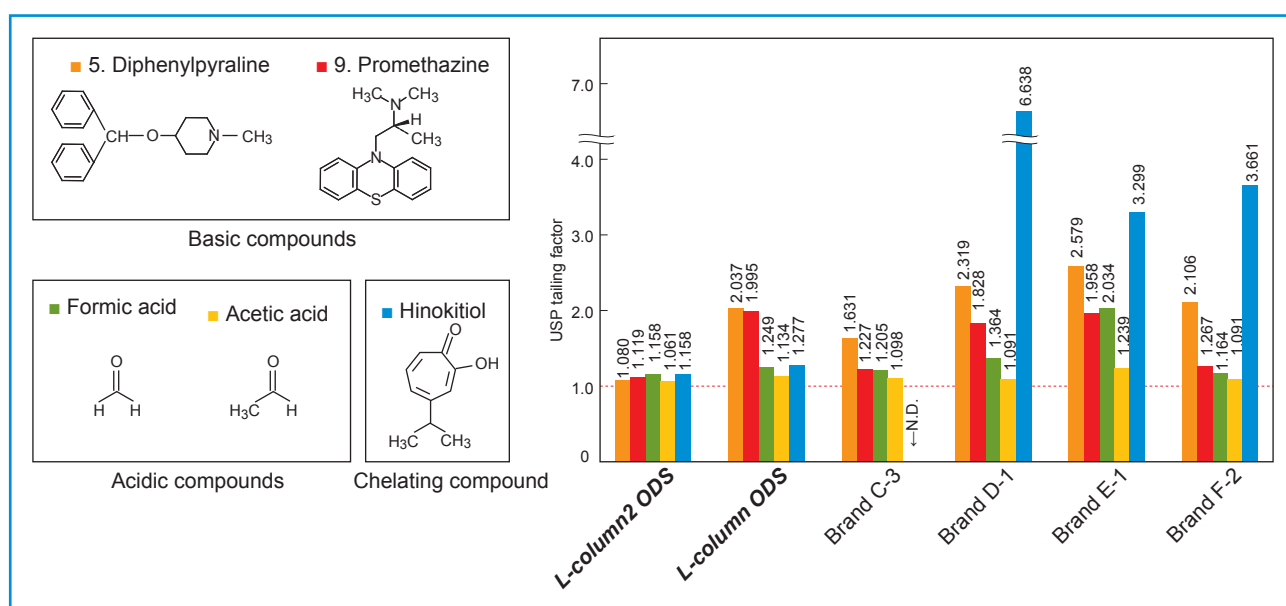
5. Diphenylpyraline
9. Promethazine

CH–O– N –CH3

$H_3C$ N $CH_3$
H
$CH_3$
N
S

Basic compounds

Formic acid
Acetic acid
Hinokitiol

O
H H

O
$H_3C$ H

O
OH
$H_3C$ $CH_3$

Acidic compounds
Chelating compound

USP tailing factor

7.0
4.0
3.0
2.0
1.0
0

1.080 1.119 1.158 1.061 1.158
2.037 1.995 1.249 1.134 1.277
1.631 1.227 1.205 1.098 ←N.D.
2.319 1.828 1.364 1.091 6.638
2.579 1.958 2.034 1.239 3.299
2.106 1.267 1.164 1.091 3.661

L-column2 ODS
L-column ODS
Brand C-3
Brand D-1
Brand E-1
Brand F-2